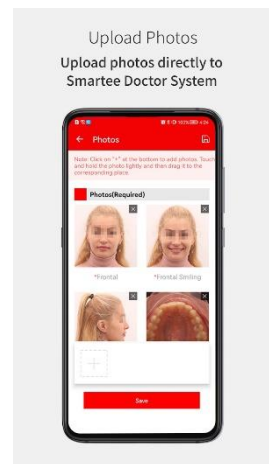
Upload Photos

Upload photos directly to Smartee Doctor System

Photos

Note: Click on "+" at the bottom to add photos. Touch and hold the photo lightly and then drag it to the corresponding place.

Photos(Required)

*Frontal

*Frontal Smiling

Save